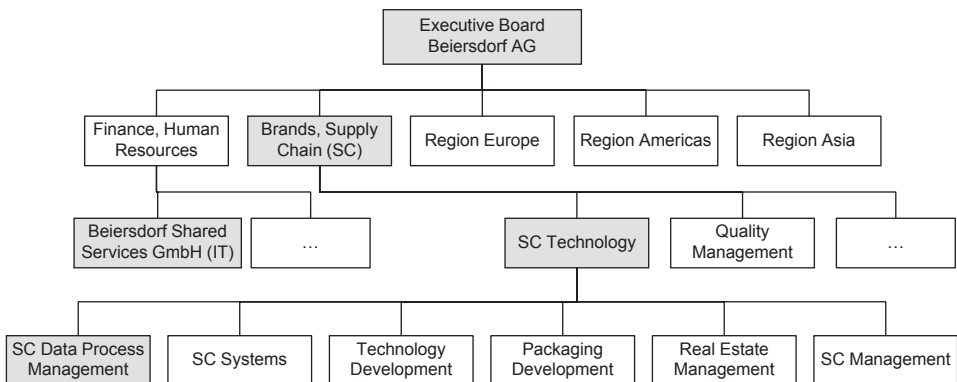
Executive Board
Beiersdorf AG

Finance, Human Resources

Brands, Supply Chain (SC)

Region Europe

Region Americas

Region Asia

Beiersdorf Shared Services GmbH (IT)

…

SC Technology

Quality Management

…

SC Data Process Management

SC Systems

Technology Development

Packaging Development

Real Estate Management

SC Management